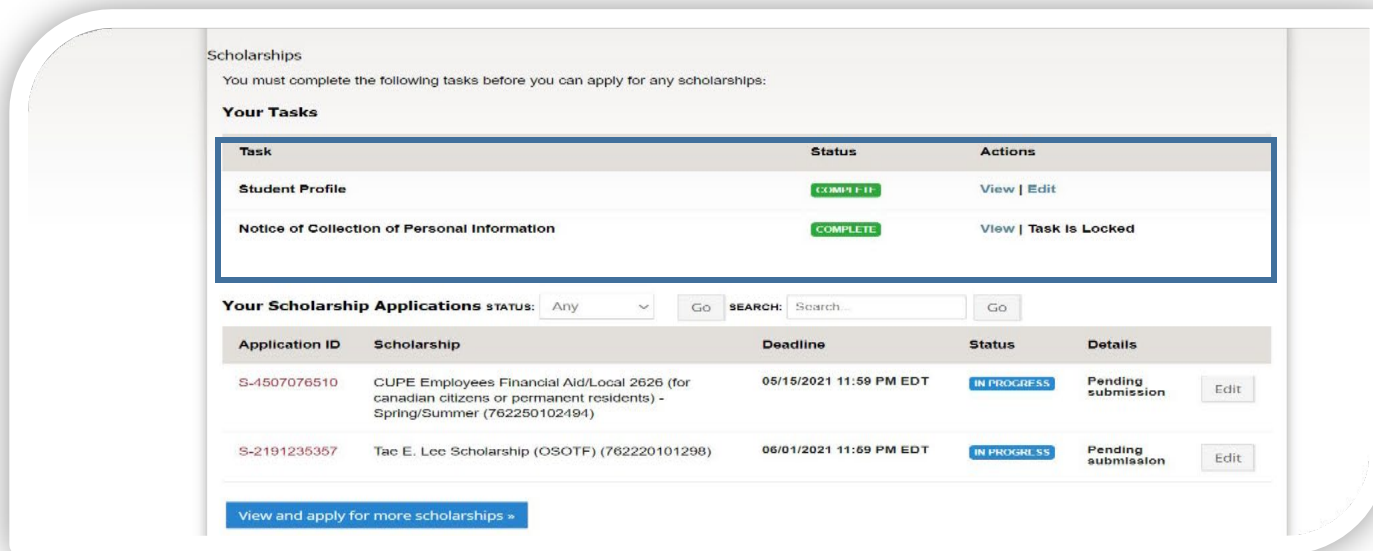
Scholarships

You must complete the following tasks before you can apply for any scholarships:

Your Tasks

| Task | Status | Actions |
|---|---|---|
| Student Profile | COMPLETE | View \| Edit |
| Notice of Collection of Personal Information | COMPLETE | View \| Task Is Locked |

Your Scholarship Applications STATUS: Any Go SEARCH: Search... Go

| Application ID | Scholarship | Deadline | Status | Details | |
|---|---|---|---|---|---|
| S-4507076510 | CUPE Employees Financial Aid/Local 2626 (for canadian citizens or permanent residents) - Spring/Summer (762250102494) | 05/15/2021 11:59 PM EDT | IN PROGRESS | Pending submission | Edit |
| S-2191235357 | Tac E. Lee Scholarship (OSOTF) (762220101298) | 06/01/2021 11:59 PM EDT | IN PROGRESS | Pending submission | Edit |

View and apply for more scholarships »